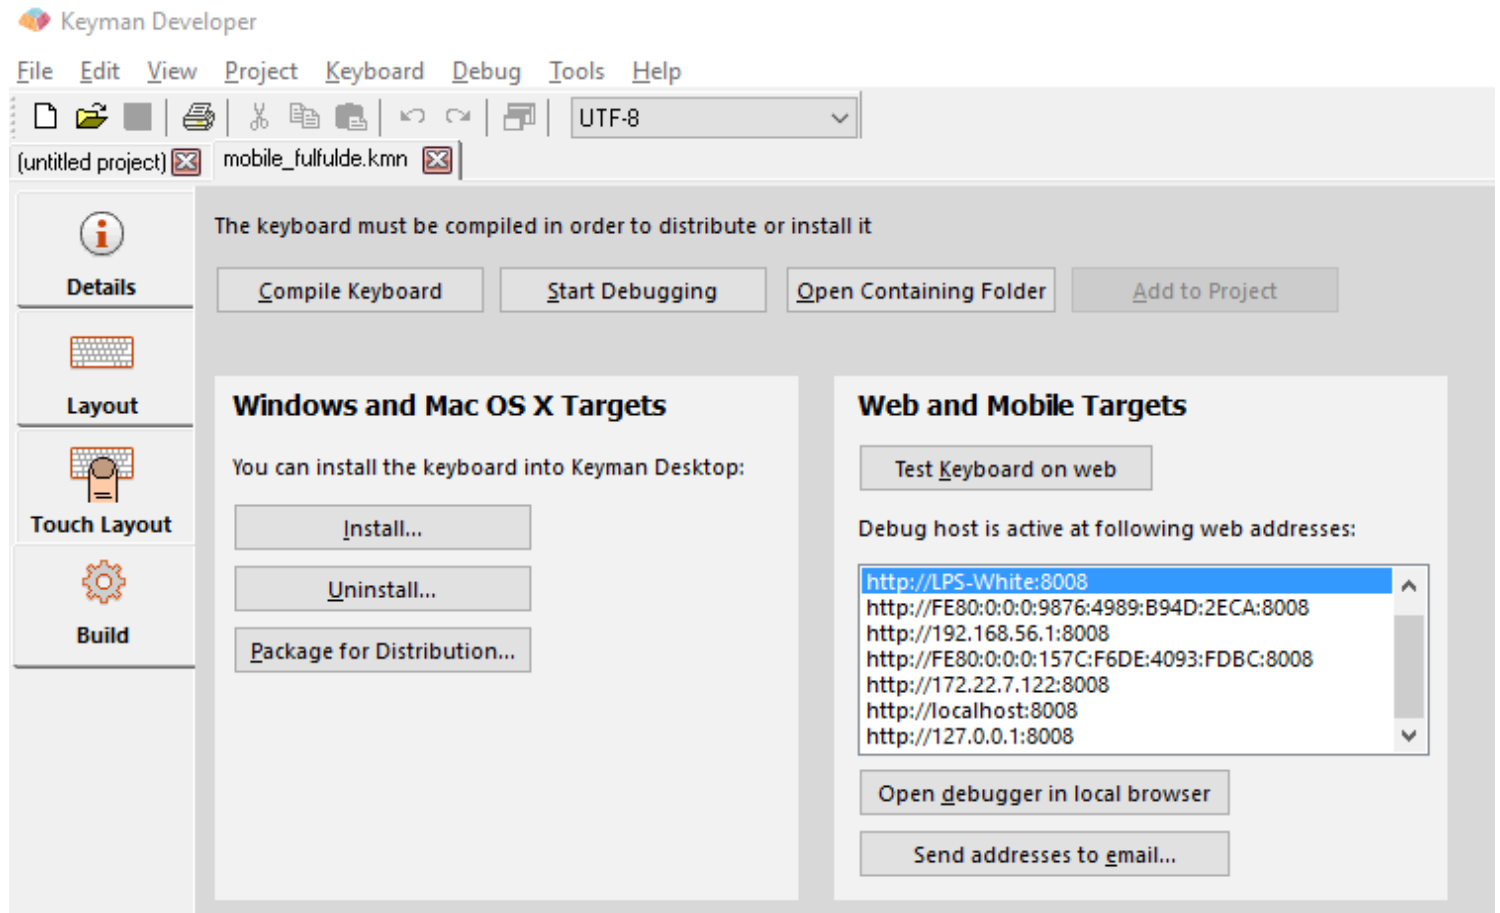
Keyman Developer

File Edit View Project Keyboard Debug Tools Help

UTF-8

(untitled project) mobile_fulfulde.kmn

Details

Layout

Touch Layout

Build

The keyboard must be compiled in order to distribute or install it

Compile Keyboard Start Debugging Open Containing Folder Add to Project

Windows and Mac OS X Targets

You can install the keyboard into Keyman Desktop:

Install...

Uninstall...

Package for Distribution...

Web and Mobile Targets

Test Keyboard on web

Debug host is active at following web addresses:

http://LPS-White:8008
http://FE80:0:0:0:9876:4989:B94D:2ECA:8008
http://192.168.56.1:8008
http://FE80:0:0:0:157C:F6DE:4093:FDBC:8008
http://172.22.7.122:8008
http://localhost:8008
http://127.0.0.1:8008

Open debugger in local browser

Send addresses to email...